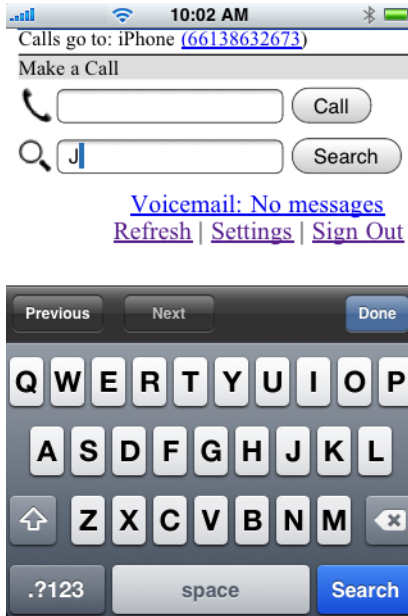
10:02 AM

Calls go to: iPhone (66138632673)

Make a Call

Call

J

Search

Voicemail: No messages

Refresh | Settings | Sign Out

Previous Next Done

Q W E R T Y U I O P

A S D F G H J K L

Z X C V B N M

.?123 space Search